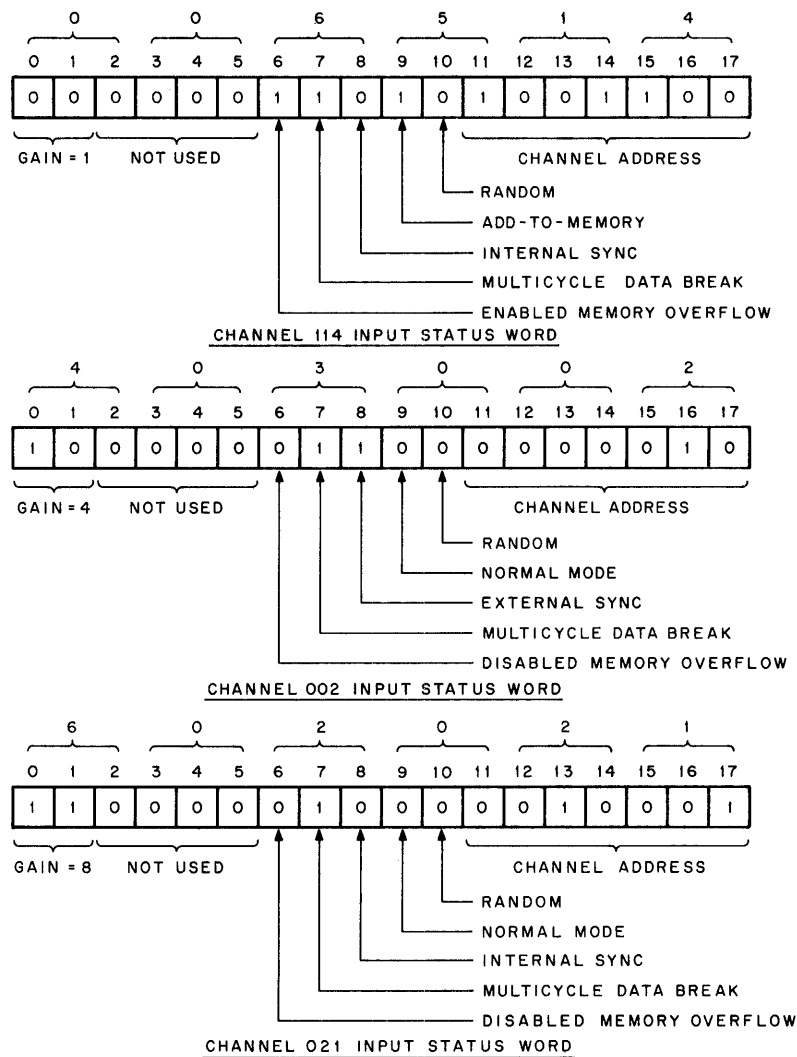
| 0 | | | 0 | | | 6 | | | 5 | | | 1 | | | 4 | | |
|---|---|---|---|---|---|---|---|---|---|---|---|---|---|---|---|---|---|
| 0 | 1 | 2 | 3 | 4 | 5 | 6 | 7 | 8 | 9 | 10 | 11 | 12 | 13 | 14 | 15 | 16 | 17 |
| 0 | 0 | 0 | 0 | 0 | 0 | 1 | 1 | 0 | 1 | 0 | 1 | 0 | 0 | 1 | 1 | 0 | 0 |

GAIN = 1
NOT USED
CHANNEL ADDRESS
RANDOM
ADD-TO-MEMORY
INTERNAL SYNC
MULTICYCLE DATA BREAK
ENABLED MEMORY OVERFLOW

CHANNEL 114 INPUT STATUS WORD

| 4 | | | 0 | | | 3 | | | 0 | | | 0 | | | 2 | | |
|---|---|---|---|---|---|---|---|---|---|---|---|---|---|---|---|---|---|
| 0 | 1 | 2 | 3 | 4 | 5 | 6 | 7 | 8 | 9 | 10 | 11 | 12 | 13 | 14 | 15 | 16 | 17 |
| 1 | 0 | 0 | 0 | 0 | 0 | 0 | 1 | 1 | 0 | 0 | 0 | 0 | 0 | 0 | 0 | 1 | 0 |

GAIN = 4
NOT USED
CHANNEL ADDRESS
RANDOM
NORMAL MODE
EXTERNAL SYNC
MULTICYCLE DATA BREAK
DISABLED MEMORY OVERFLOW

CHANNEL 002 INPUT STATUS WORD

| 6 | | | 0 | | | 2 | | | 0 | | | 2 | | | 1 | | |
|---|---|---|---|---|---|---|---|---|---|---|---|---|---|---|---|---|---|
| 0 | 1 | 2 | 3 | 4 | 5 | 6 | 7 | 8 | 9 | 10 | 11 | 12 | 13 | 14 | 15 | 16 | 17 |
| 1 | 1 | 0 | 0 | 0 | 0 | 0 | 1 | 0 | 0 | 0 | 0 | 0 | 1 | 0 | 0 | 0 | 1 |

GAIN = 8
NOT USED
CHANNEL ADDRESS
RANDOM
NORMAL MODE
INTERNAL SYNC
MULTICYCLE DATA BREAK
DISABLED MEMORY OVERFLOW

CHANNEL 021 INPUT STATUS WORD